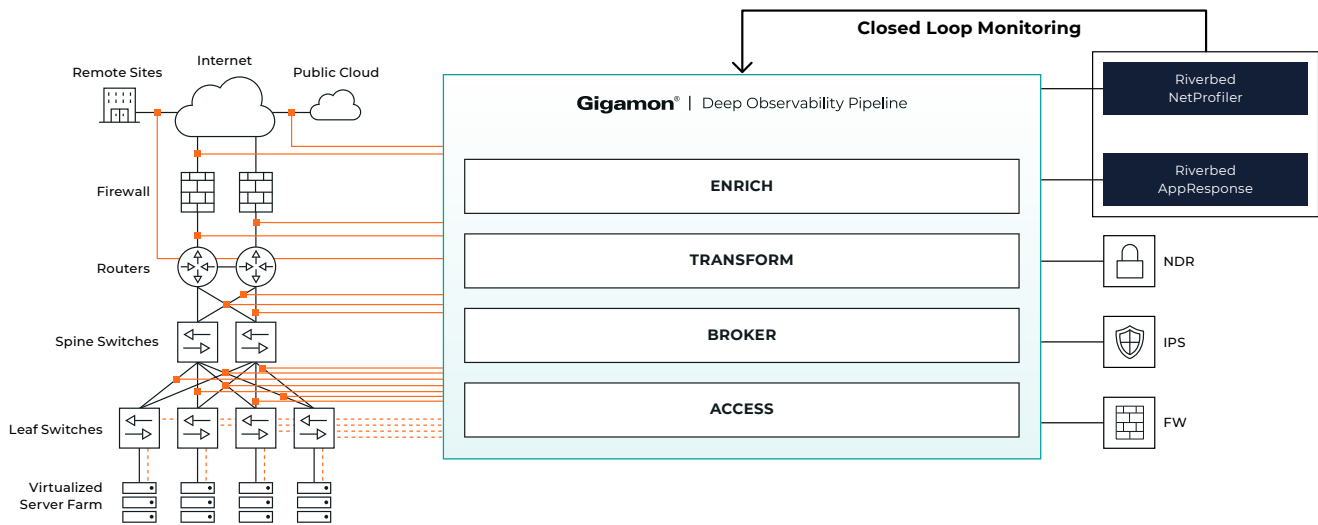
Closed Loop Monitoring

Remote Sites

Internet

Public Cloud

Firewall

Routers

Spine Switches

Leaf Switches

Virtualized Server Farm

Gigamon® | Deep Observability Pipeline

ENRICH

TRANSFORM

BROKER

ACCESS

Riverbed NetProfiler

Riverbed AppResponse

NDR

IPS

FW